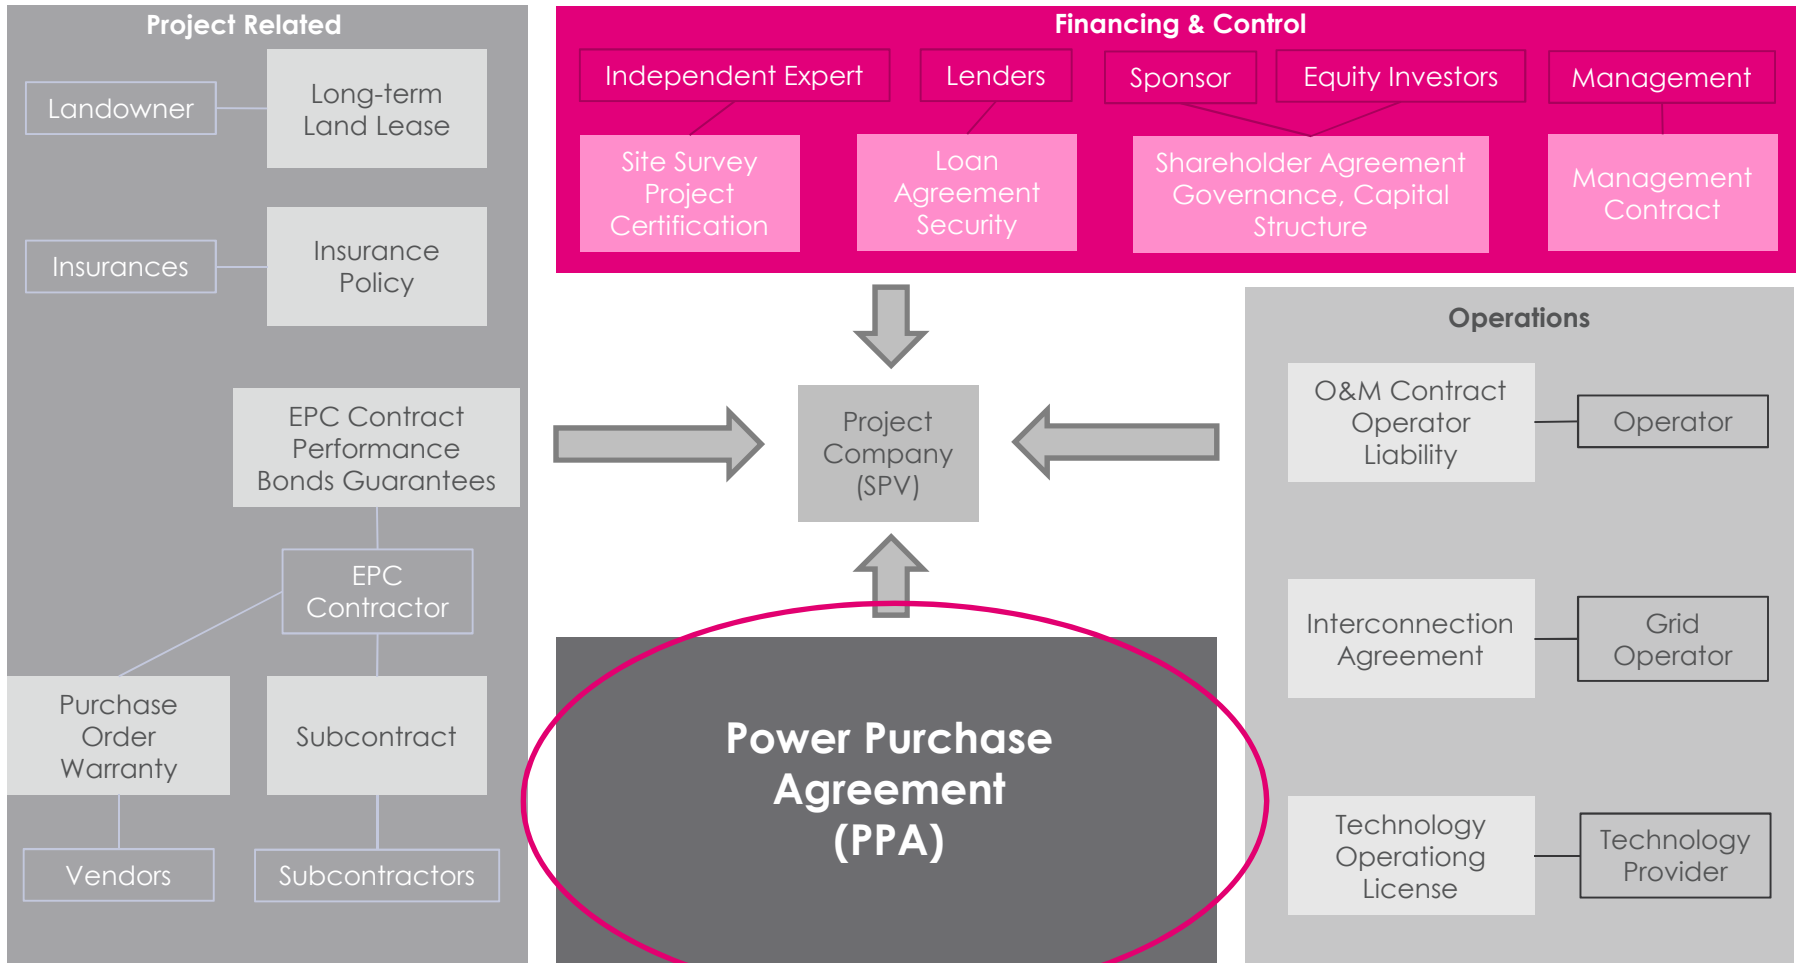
Project Related

Landowner

Long-term Land Lease

Insurances

Insurance Policy

EPC Contract Performance Bonds Guarantees

EPC Contractor

Purchase Order Warranty

Subcontract

Vendors

Subcontractors

Financing & Control

Independent Expert

Lenders

Sponsor

Equity Investors

Management

Site Survey Project Certification

Loan Agreement Security

Shareholder Agreement Governance, Capital Structure

Management Contract

Project Company (SPV)

Power Purchase Agreement (PPA)

Operations

O&M Contract Operator Liability

Operator

Interconnection Agreement

Grid Operator

Technology Operating License

Technology Provider